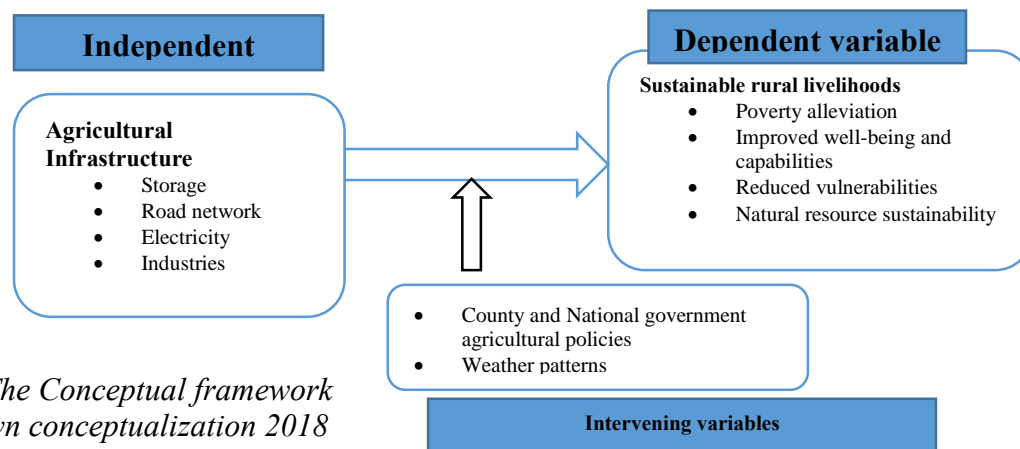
Independent

Agricultural Infrastructure
- Storage
- Road network
- Electricity
- Industries

Dependent variable

Sustainable rural livelihoods
- Poverty alleviation
- Improved well-being and capabilities
- Reduced vulnerabilities
- Natural resource sustainability

- County and National government agricultural policies
- Weather patterns

Intervening variables

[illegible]he Conceptual framework
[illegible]n conceptualization 2018